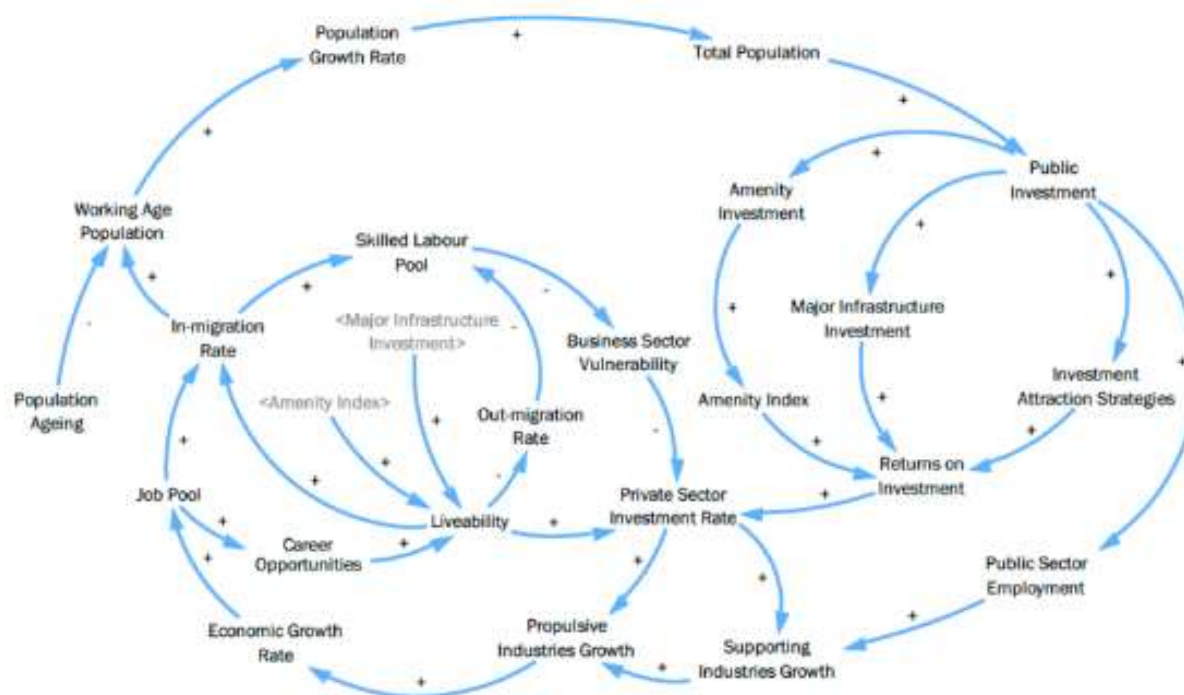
Population Growth Rate

+

Total Population

+

Public Investment

+

Amenity Investment

+

Working Age Population

+

Skilled Labour Pool

+

+

-

Population Ageing

+

In-migration Rate

<Major Infrastructure Investment>

-

Business Sector Vulnerability

Major Infrastructure Investment

+

+

Investment Attraction Strategies

<Amenity Index>

Out-migration Rate

Amenity Index

+

+

+

+

+

-

Returns on Investment

+

+

Job Pool

+

Liveability

+

Private Sector Investment Rate

+

+

Career Opportunities

+

+

+

Public Sector Employment

+

Economic Growth Rate

Propulsive Industries Growth

+

Supporting Industries Growth

+